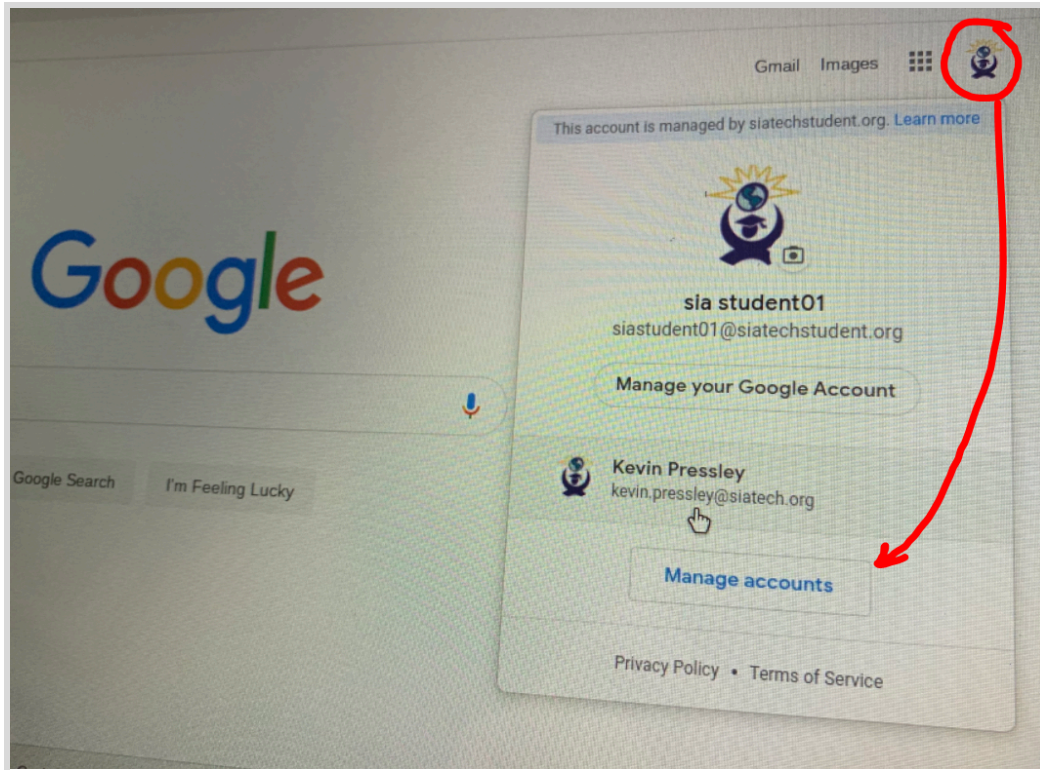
Gmail Images

This account is managed by siatechstudent.org. Learn more

sia student01

siastudent01@siatechstudent.org

Manage your Google Account

Google

Google Search I'm Feeling Lucky

Kevin Pressley

kevin.pressley@siatech.org

Manage accounts

Privacy Policy • Terms of Service